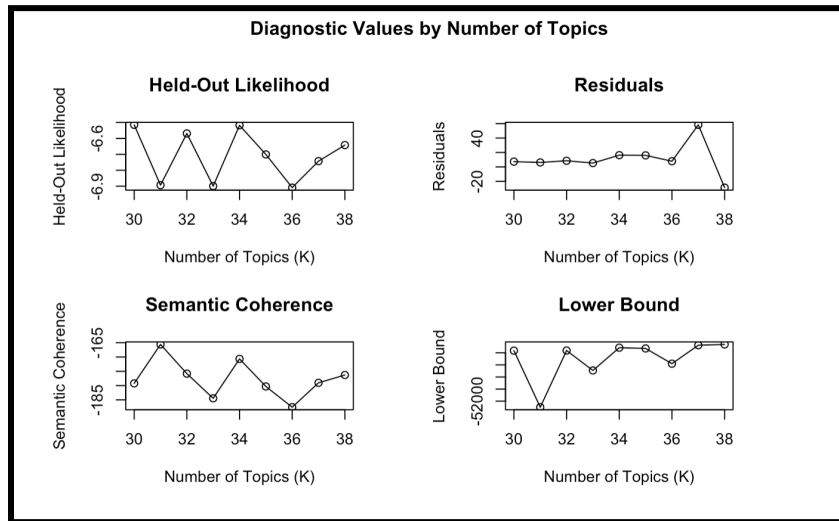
Diagnostic Values by Number of Topics

Held-Out Likelihood

Held-Out Likelihood

-6.6

-6.9

30 32 34 36 38

Number of Topics (K)

Residuals

Residuals

40

-20

30 32 34 36 38

Number of Topics (K)

Semantic Coherence

Semantic Coherence

-165

-185

30 32 34 36 38

Number of Topics (K)

Lower Bound

Lower Bound

-52000

30 32 34 36 38

Number of Topics (K)